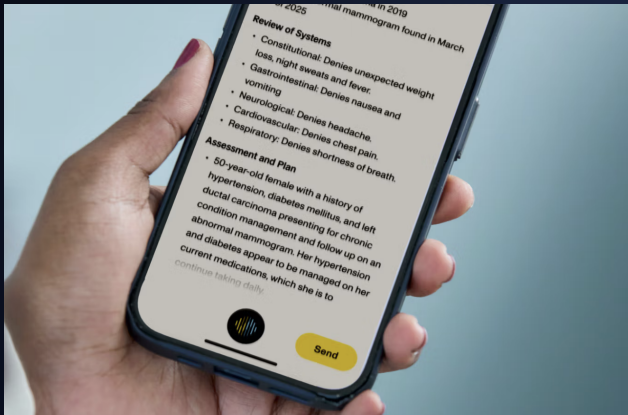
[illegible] in 2019
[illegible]mal mammogram found in March
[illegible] 2025

Review of Systems
• Constitutional: Denies unexpected weight loss, night sweats and fever.
• Gastrointestinal: Denies nausea and vomiting
• Neurological: Denies headache.
• Cardiovascular: Denies chest pain.
• Respiratory: Denies shortness of breath.

Assessment and Plan
• 50-year-old female with a history of hypertension, diabetes mellitus, and left ductal carcinoma presenting for chronic condition management and follow up on an abnormal mammogram. Her hypertension and diabetes appear to be managed on her current medications, which she is to continue taking daily.

Send